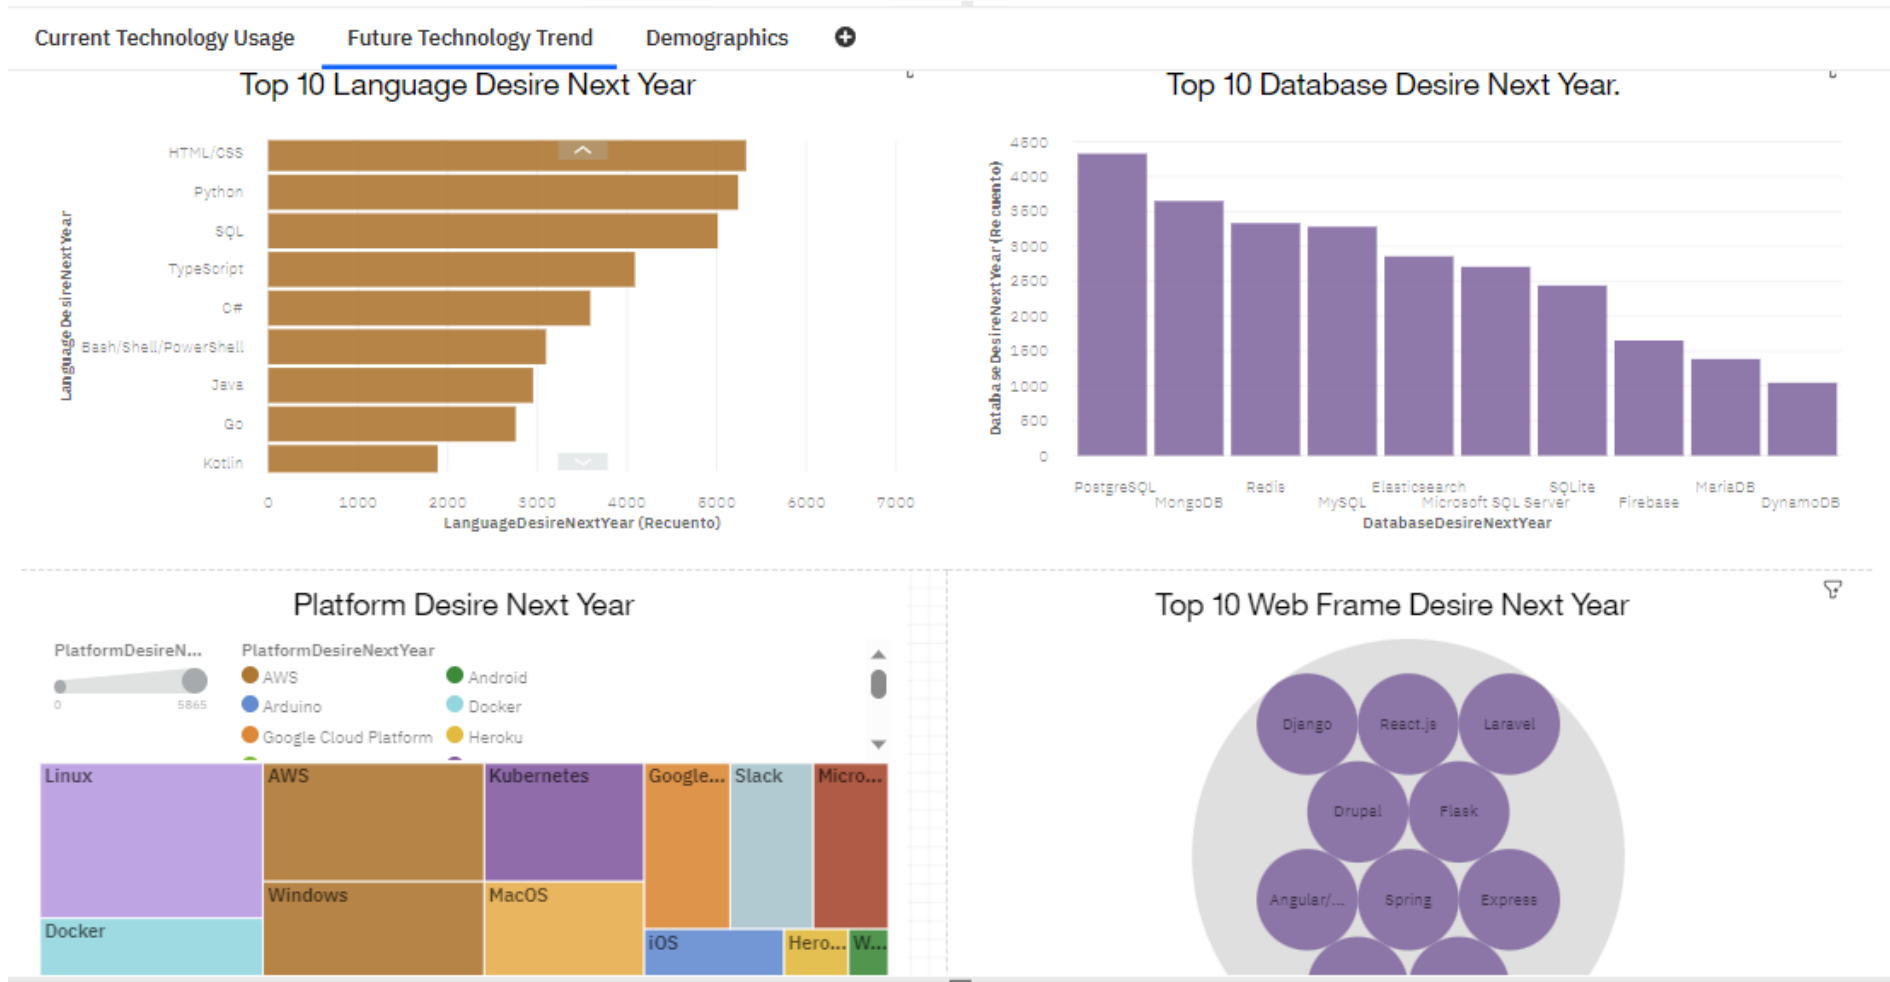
Current Technology Usage | Future Technology Trend | Demographics

Top 10 Language Desire Next Year

LanguageDesireNextYear

HTML/CSS
Python
SQL
TypeScript
C#
Bash/Shell/PowerShell
Java
Go
Kotlin

0 1000 2000 3000 4000 5000 6000 7000
LanguageDesireNextYear (Recuento)

Top 10 Database Desire Next Year.

DatabaseDesireNextYear (Recuento)

4500 4000 3500 3000 2500 2000 1500 1000 500 0

PostgreSQL MongoDB Redis MySQL Elasticsearch Microsoft SQL Server SQLite Firebase MariaDB DynamoDB
DatabaseDesireNextYear

Platform Desire Next Year

PlatformDesireN...
0 5865

PlatformDesireNextYear
AWS
Android
Arduino
Docker
Google Cloud Platform
Heroku

Linux
AWS
Kubernetes
Google...
Slack
Micro...
Docker
Windows
MacOS
iOS
Hero...
W...

Top 10 Web Frame Desire Next Year

Django
React.js
Laravel
Drupal
Flask
Angular/...
Spring
Express